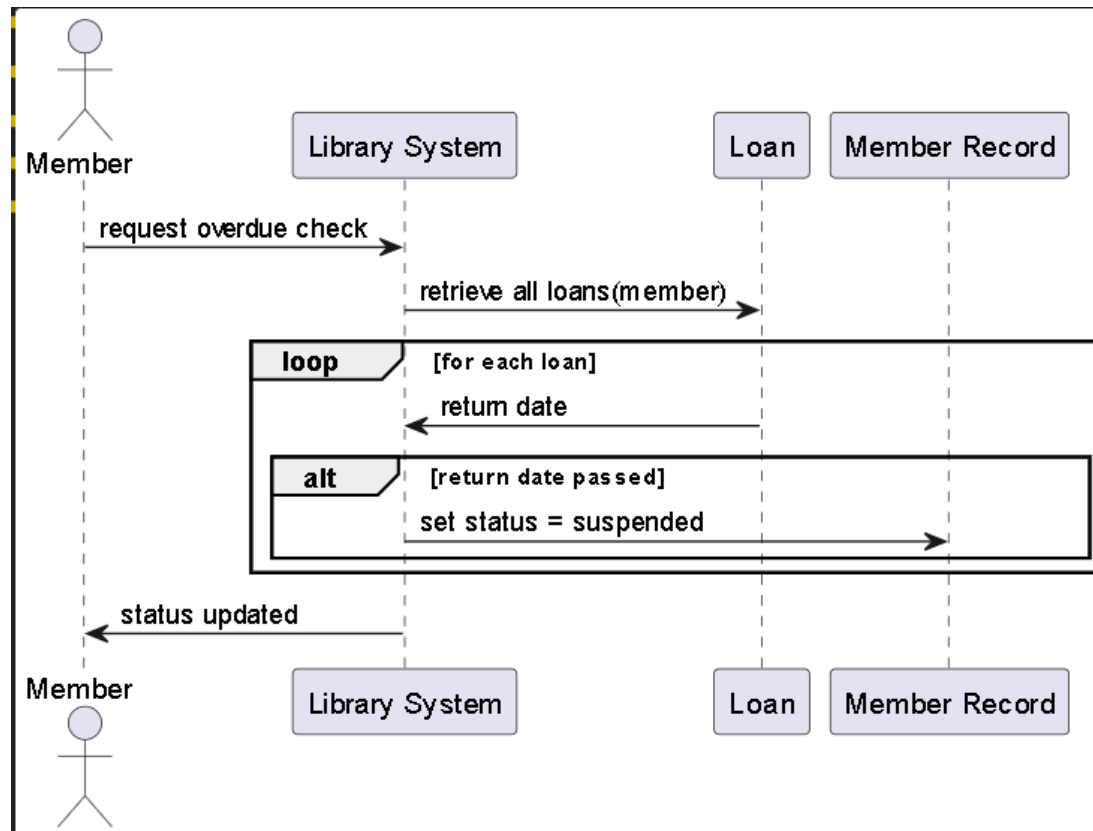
Member

Library System

Loan

Member Record

request overdue check

retrieve all loans(member)

loop [for each loan]

return date

alt [return date passed]

set status = suspended

status updated

Member

Library System

Loan

Member Record